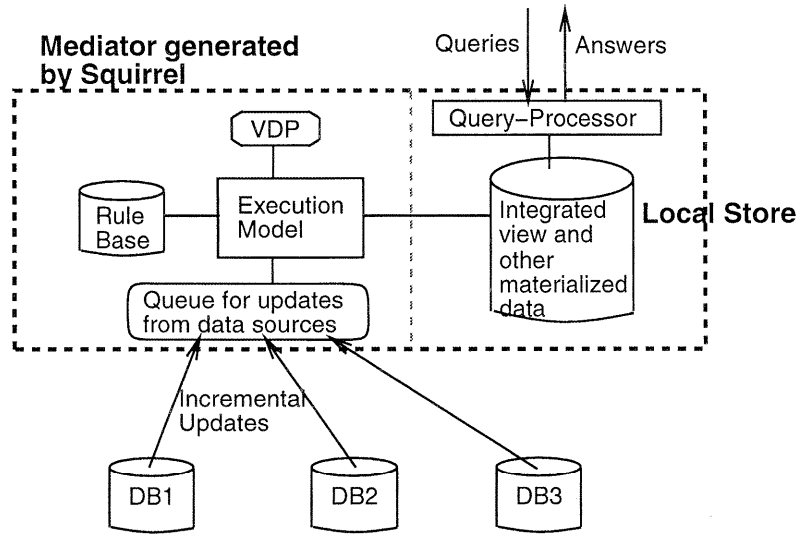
Mediator generated by Squirrel

Queries

Answers

Query–Processor

VDP

Rule Base

Execution Model

Integrated view and other materialized data

Local Store

Queue for updates from data sources

Incremental Updates

DB1

DB2

DB3